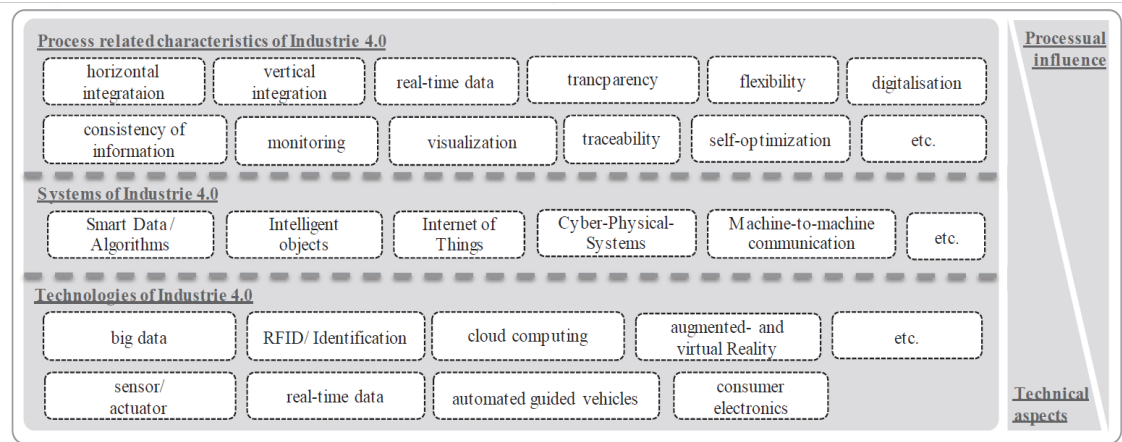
Process related characteristics of Industrie 4.0

horizontal integrataion

vertical integration

real-time data

trancparency

flexibility

digitalisation

consistency of information

monitoring

visualization

traceability

self-optimization

etc.

Systems of Industrie 4.0

Smart Data / Algorithms

Intelligent objects

Internet of Things

Cyber-Physical-Systems

Machine-to-machine communication

etc.

Technologies of Industrie 4.0

big data

RFID/ Identification

cloud computing

augmented- and virtual Reality

etc.

sensor/ actuator

real-time data

automated guided vehicles

consumer electronics

Processual influence

Technical aspects